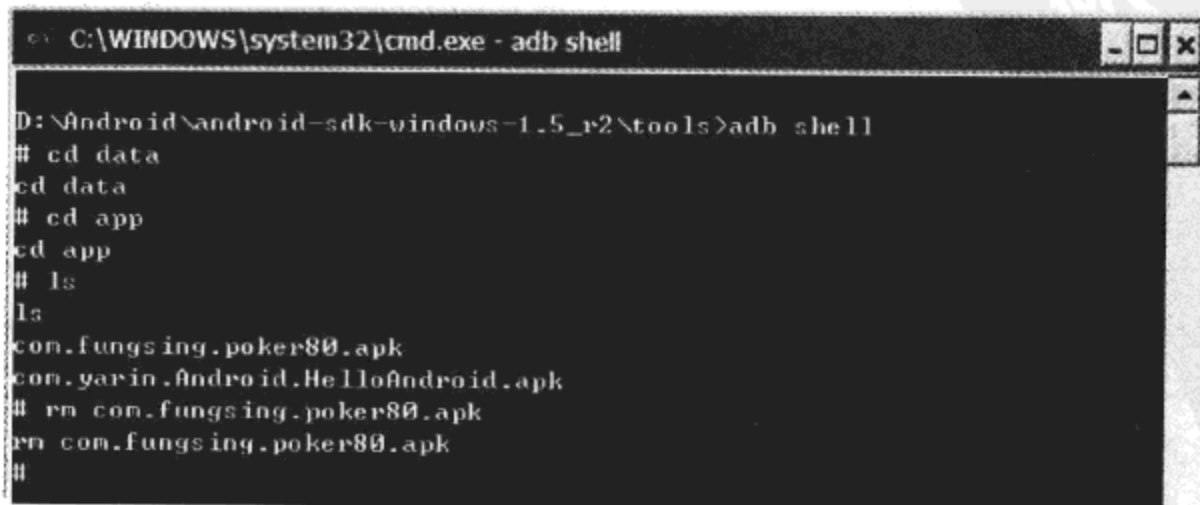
C:\WINDOWS\system32\cmd.exe - adb shell

D:\Android\android-sdk-windows-1.5_r2\tools>adb shell
# cd data
cd data
# cd app
cd app
# ls
ls
com.fungsing.poker80.apk
com.yarin.Android.HelloAndroid.apk
# rm com.fungsing.poker80.apk
rm com.fungsing.poker80.apk
#